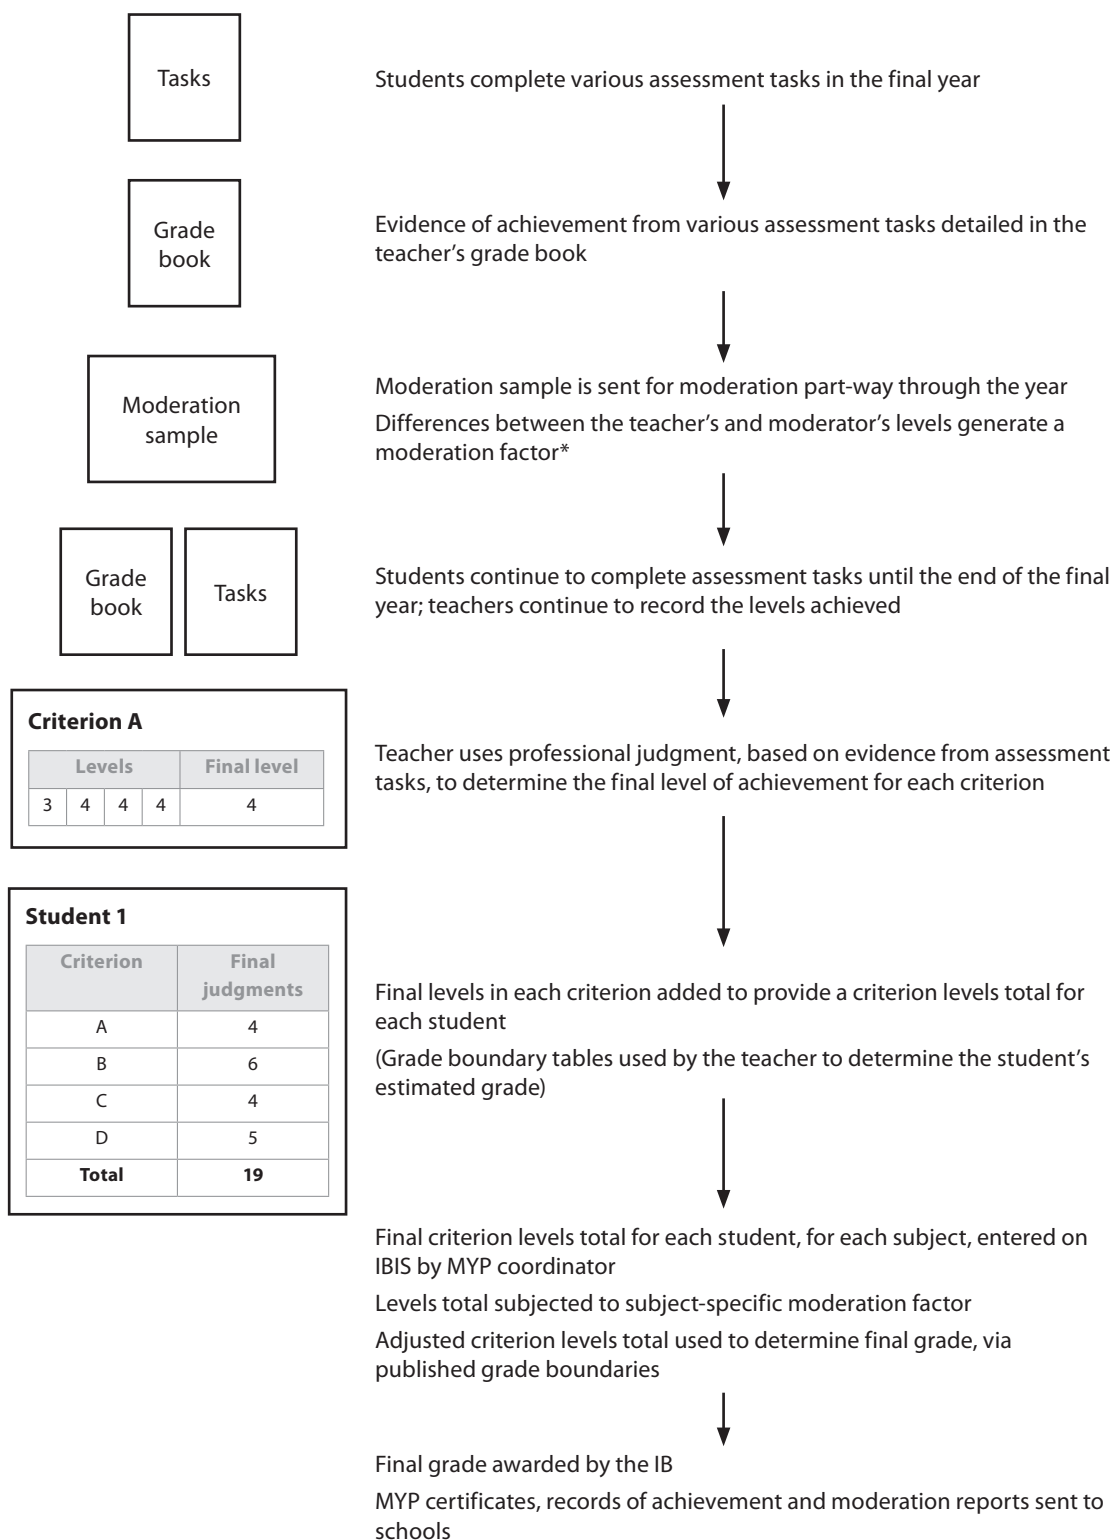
Tasks

Students complete various assessment tasks in the final year

Grade book

Evidence of achievement from various assessment tasks detailed in the teacher's grade book

Moderation sample

Moderation sample is sent for moderation part-way through the year

Differences between the teacher's and moderator's levels generate a moderation factor*

Grade book

Tasks

Students continue to complete assessment tasks until the end of the final year; teachers continue to record the levels achieved

**Criterion A**

| Levels | | | | Final level |
|---|---|---|---|---|
| 3 | 4 | 4 | 4 | 4 |

Teacher uses professional judgment, based on evidence from assessment tasks, to determine the final level of achievement for each criterion

**Student 1**

| Criterion | Final judgments |
|---|---|
| A | 4 |
| B | 6 |
| C | 4 |
| D | 5 |
| **Total** | **19** |

Final levels in each criterion added to provide a criterion levels total for each student

(Grade boundary tables used by the teacher to determine the student's estimated grade)

Final criterion levels total for each student, for each subject, entered on IBIS by MYP coordinator

Levels total subjected to subject-specific moderation factor

Adjusted criterion levels total used to determine final grade, via published grade boundaries

Final grade awarded by the IB

MYP certificates, records of achievement and moderation reports sent to schools